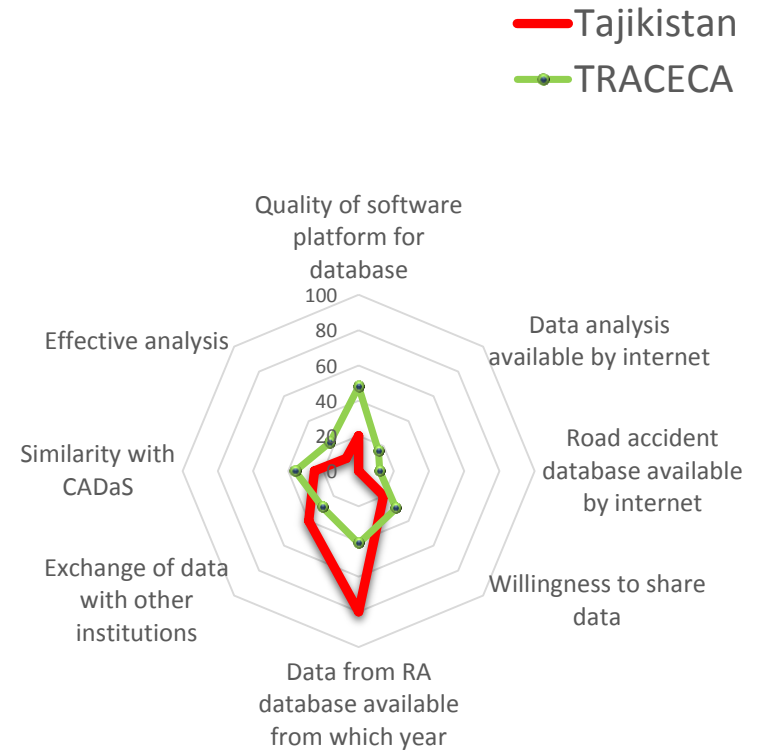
Tajikistan
TRACECA

Quality of software platform for database

100
80
60
40
20
0

Data analysis available by internet

Road accident database available by internet

Willingness to share data

Data from RA database available from which year

Exchange of data with other institutions

Similarity with CADaS

Effective analysis